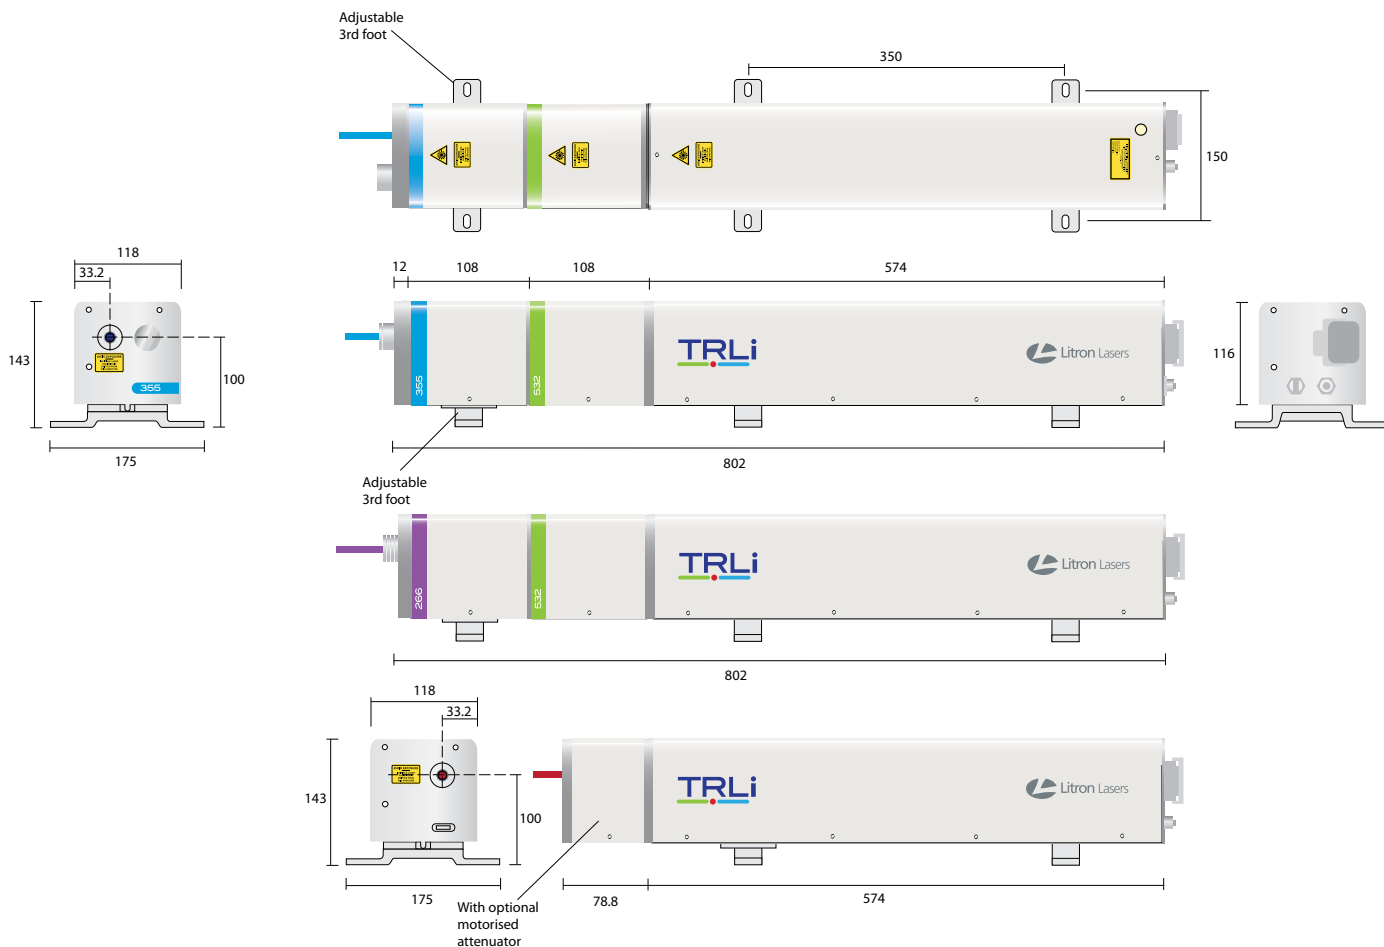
Adjustable
3rd foot

350

150

118

33.2

143

355

100

175

12 108 108 574

355

532

TRLi

Litron Lasers

116

802

Adjustable
3rd foot

266

532

TRLi

Litron Lasers

802

118

33.2

143

100

175

TRLi

Litron Lasers

With optional motorised attenuator

78.8

574